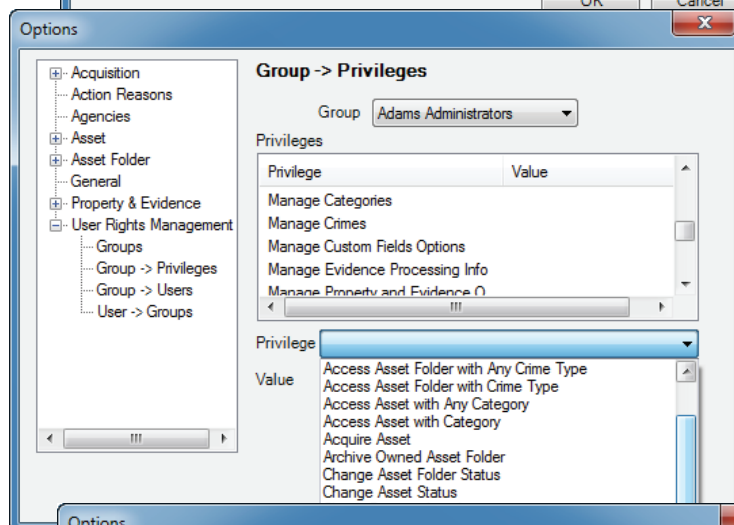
OK Cancel

Options

Acquisition
Action Reasons
Agencies
Asset
Asset Folder
General
Property & Evidence
User Rights Management
Groups
Group -> Privileges
Group -> Users
User -> Groups

Group -> Privileges

Group Adams Administrators

Privileges

| Privilege | Value |
|---|---|
| Manage Categories | |
| Manage Crimes | |
| Manage Custom Fields Options | |
| Manage Evidence Processing Info | |
| Manage Property and Evidence O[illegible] | |

Privilege

Value

Access Asset Folder with Any Crime Type
Access Asset Folder with Crime Type
Access Asset with Any Category
Access Asset with Category
Acquire Asset
Archive Owned Asset Folder
Change Asset Folder Status
Change Asset Status

Options